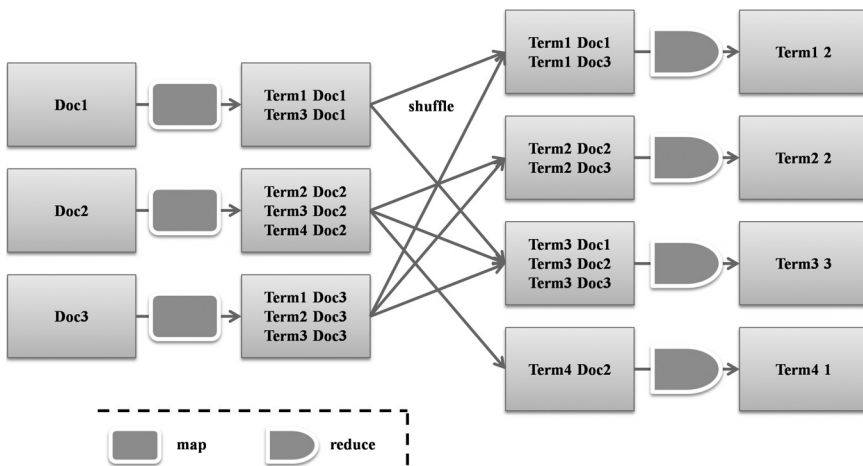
Doc1

Term1 Doc1
Term3 Doc1

shuffle

Term1 Doc1
Term1 Doc3

Term1 2

Doc2

Term2 Doc2
Term3 Doc2
Term4 Doc2

Term2 Doc2
Term2 Doc3

Term2 2

Doc3

Term1 Doc3
Term2 Doc3
Term3 Doc3

Term3 Doc1
Term3 Doc2
Term3 Doc3

Term3 3

Term4 Doc2

Term4 1

map

reduce